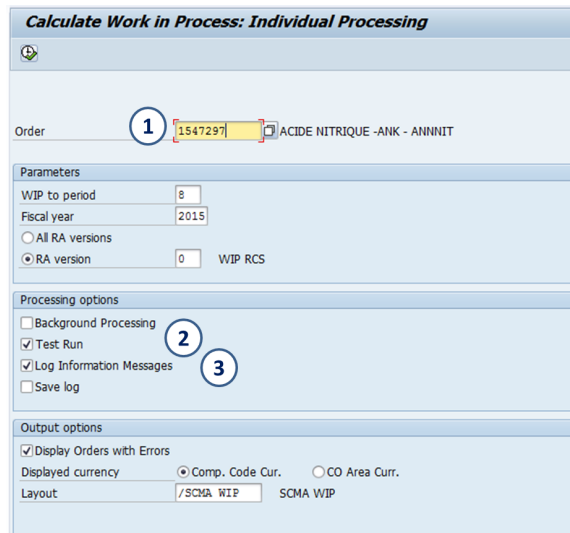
Calculate Work in Process: Individual Processing

Order 1 1547297 ACIDE NITRIQUE -ANK - ANNNIT

Parameters

WIP to period 8

Fiscal year 2015

All RA versions

RA version 0 WIP RCS

Processing options

Background Processing

Test Run 2

Log Information Messages 3

Save log

Output options

Display Orders with Errors

Displayed currency Comp. Code Cur. CO Area Curr.

Layout /SCMA WIP SCMA WIP